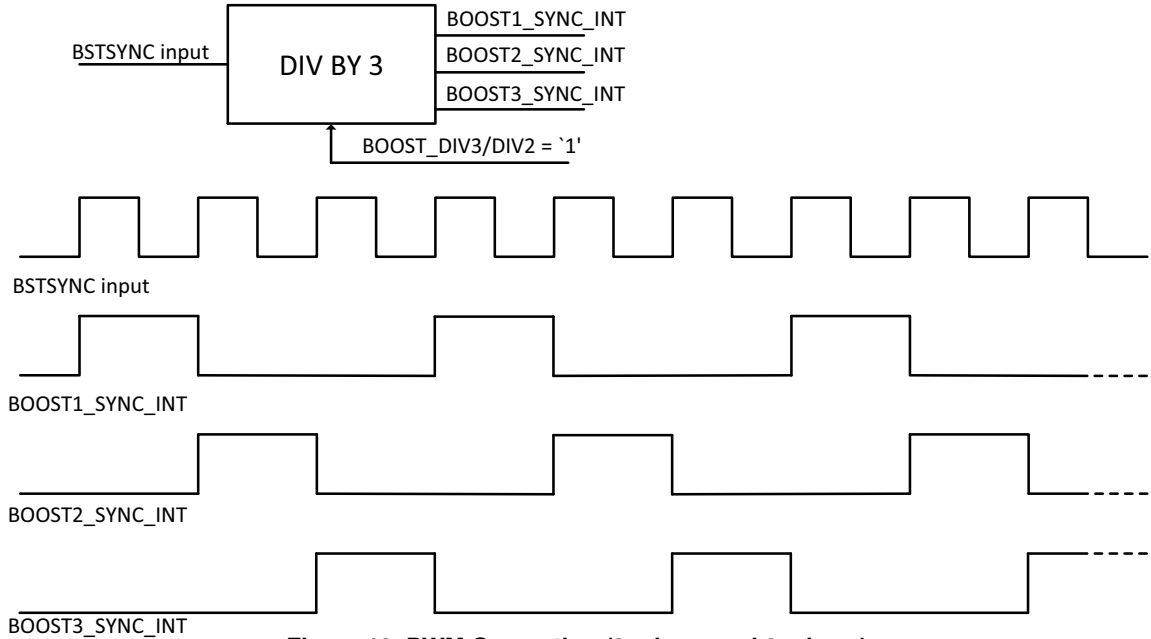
BSTSYNC input

DIV BY 3

BOOST1_SYNC_INT

BOOST2_SYNC_INT

BOOST3_SYNC_INT

BOOST_DIV3/DIV2 = `1'

BSTSYNC input

BOOST1_SYNC_INT

BOOST2_SYNC_INT

BOOST3_SYNC_INT

Figure 12. PWM Generation (3 -phase-shifted mode)